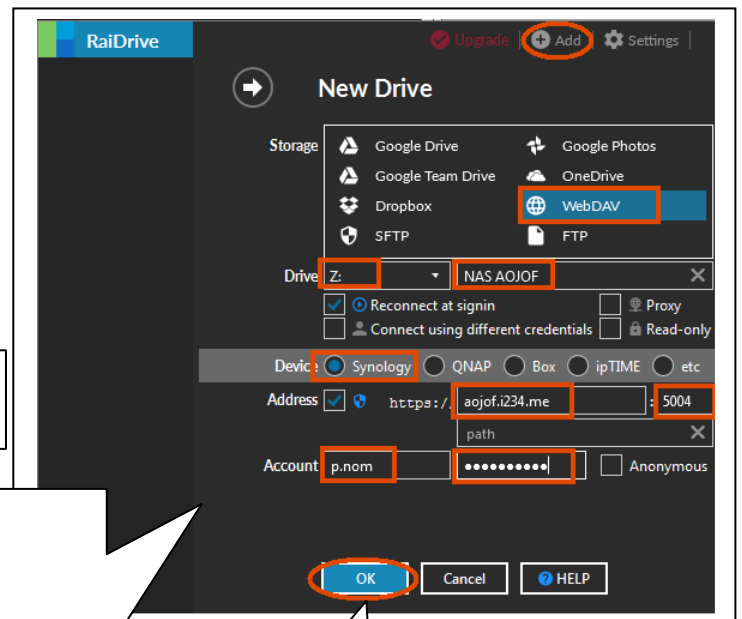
RaiDrive

Upgrade Add Settings

New Drive

Storage

Google Drive
Google Photos
Google Team Drive
OneDrive
Dropbox
WebDAV
SFTP
FTP

Drive Z: NAS AOJOF

Reconnect at signin
Proxy
Connect using different credentials
Read-only

Device Synology QNAP Box ipTIME etc

Address https:// aojof.i234.me : 5004

path

Account p.nom •••••••••• Anonymous

OK Cancel HELP